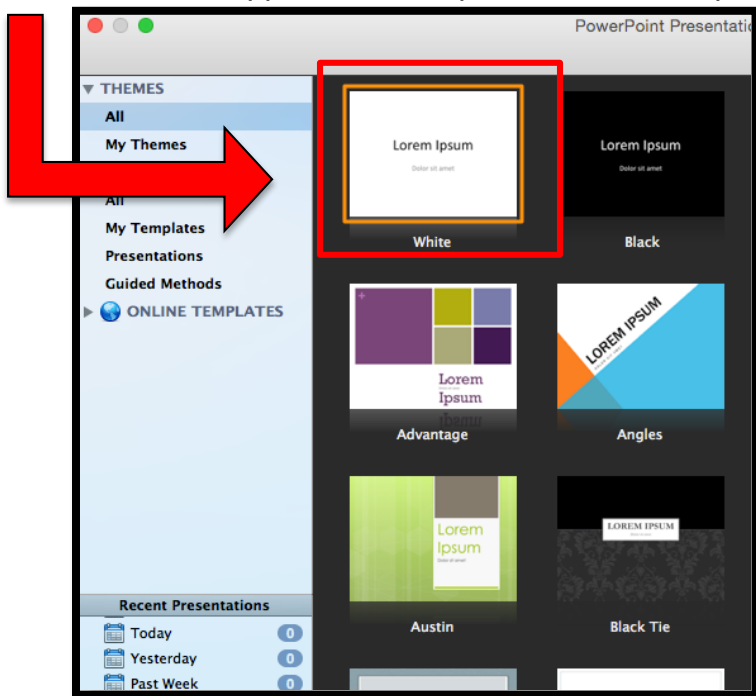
PowerPoint Presentati

THEMES
All
My Themes
All
My Templates
Presentations
Guided Methods
ONLINE TEMPLATES

Lorem Ipsum
Dolor sit amet
White

Lorem Ipsum
Dolor sit amet
Black

Lorem Ipsum
Advantage

LOREM IPSUM
Angles

Lorem Ipsum
Dolor sit amet
Austin

LOREM IPSUM
Black Tie

Recent Presentations
Today 0
Yesterday 0
Past Week 0